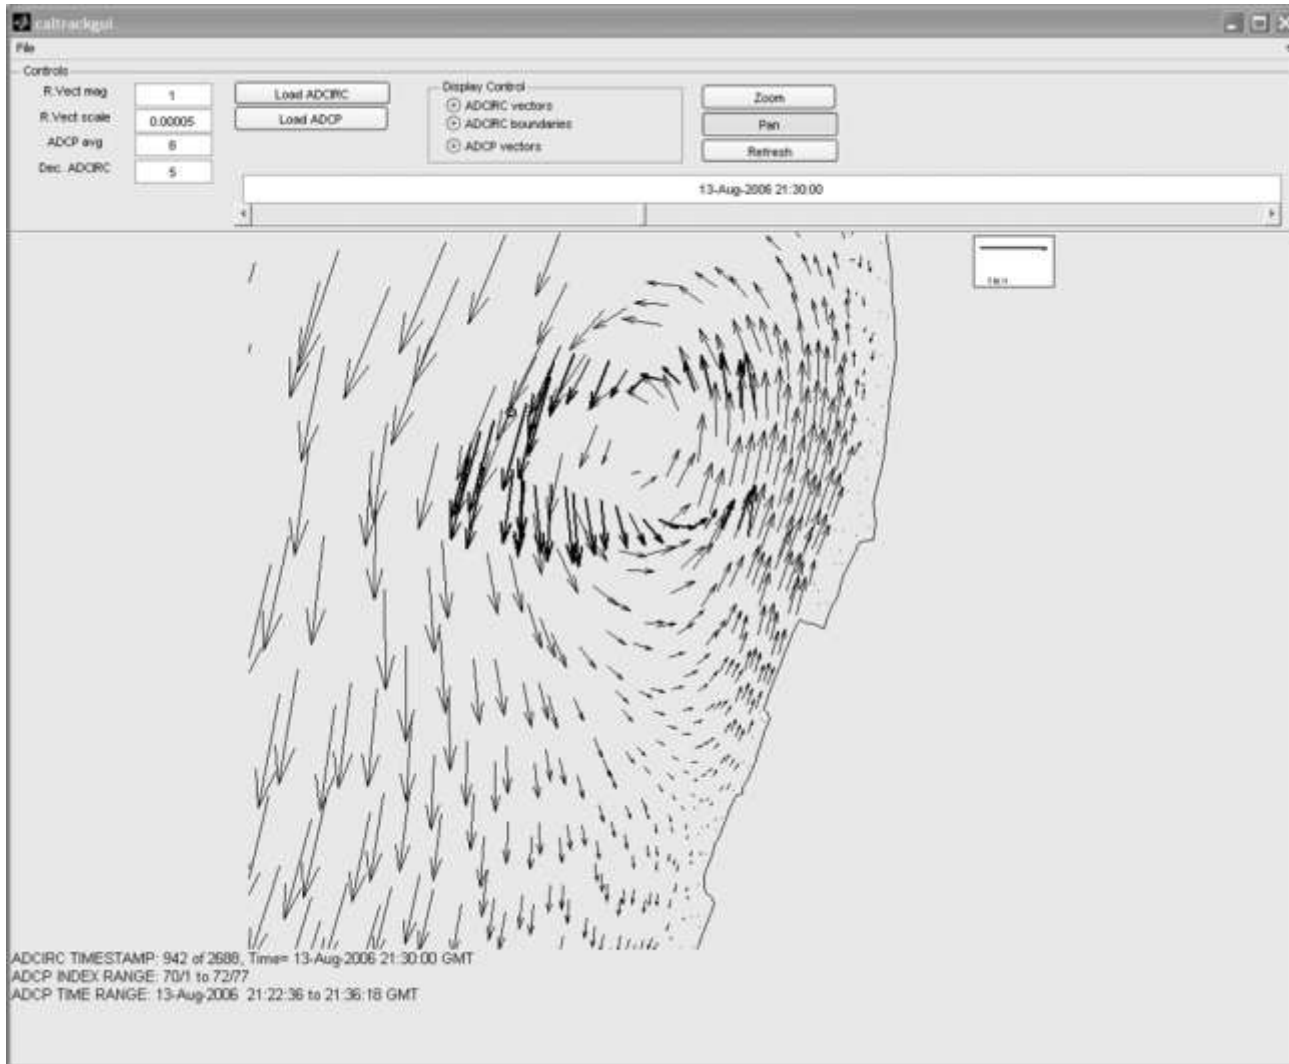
caltrackgui

File

Controls

R.Vect mag 1

R.Vect scale 0.00005

ADCP avg 6

Dec. ADCIRC 5

Load ADCIRC

Load ADCP

Display Control

ADCIRC vectors

ADCIRC boundaries

ADCP vectors

Zoom

Pan

Refresh

13-Aug-2006 21:30:00

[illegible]

ADCIRC TIMESTAMP: 942 of 2688, Time= 13-Aug-2006 21:30:00 GMT
ADCP INDEX RANGE: 70/1 to 72/77
ADCP TIME RANGE: 13-Aug-2006 21:22:36 to 21:36:18 GMT